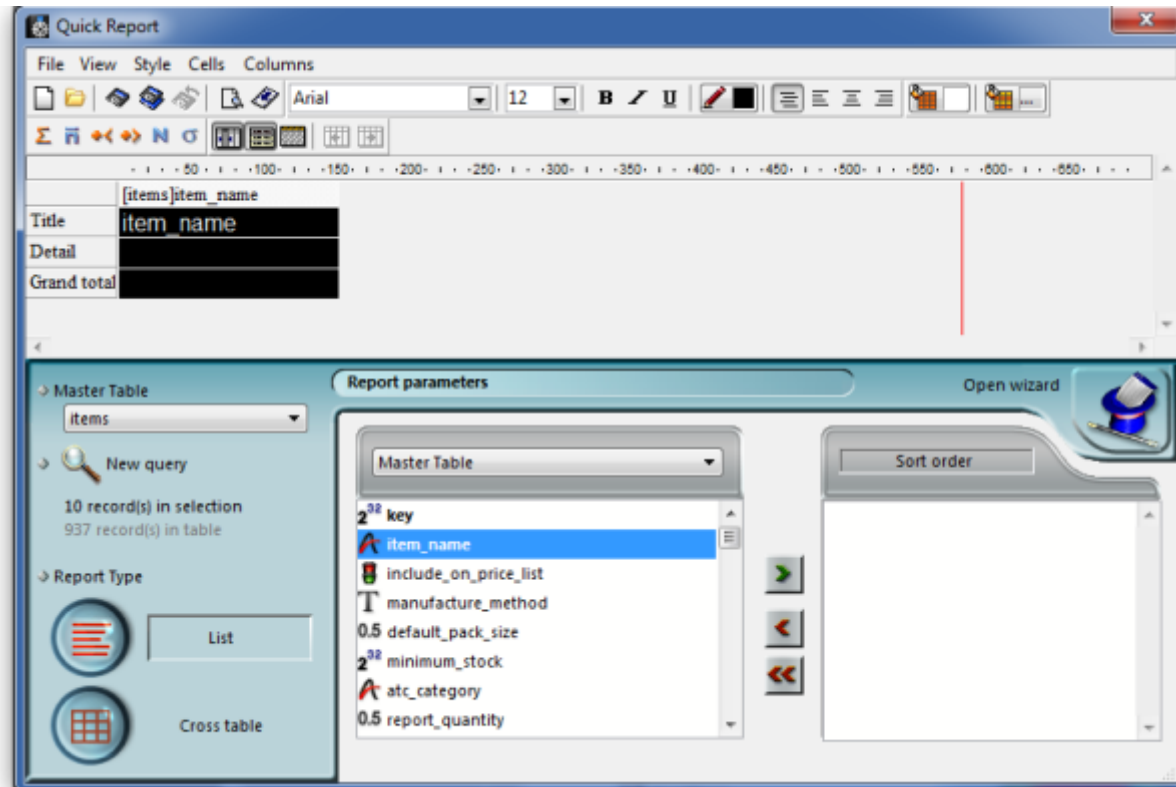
Quick Report

File View Style Cells Columns

Arial 12 B I U

Σ N σ

50 100 150 200 250 300 350 400 450 500 550 600 650

| | [items]item_name |
|---|---|
| Title | item_name |
| Detail | |
| Grand total | |

Master Table

items

New query

10 record(s) in selection

937 record(s) in table

Report Type

List

Cross table

Report parameters

Open wizard

Master Table

$2^{32}$ key

item_name

include_on_price_list

manufacture_method

0.5 default_pack_size

$2^{32}$ minimum_stock

atc_category

0.5 report_quantity

Sort order